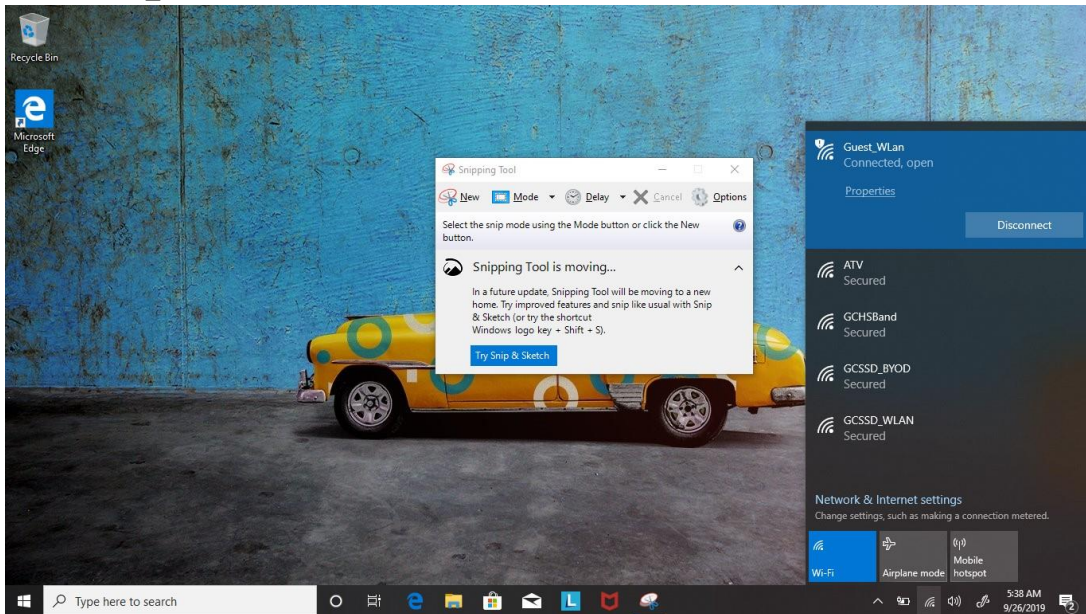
Recycle Bin

Microsoft Edge

Snipping Tool

New Mode Delay Cancel Options

Select the snip mode using the Mode button or click the New button.

Snipping Tool is moving...

In a future update, Snipping Tool will be moving to a new home. Try improved features and snip like usual with Snip & Sketch (or try the shortcut Windows logo key + Shift + S).

Try Snip & Sketch

Guest_WLan
Connected, open

Properties

Disconnect

ATV
Secured

GCHSBand
Secured

GCSSD_BYOD
Secured

GCSSD_WLAN
Secured

Network & Internet settings
Change settings, such as making a connection metered.

Wi-Fi

Airplane mode

Mobile hotspot

Type here to search

5:38 AM
9/26/2019

2